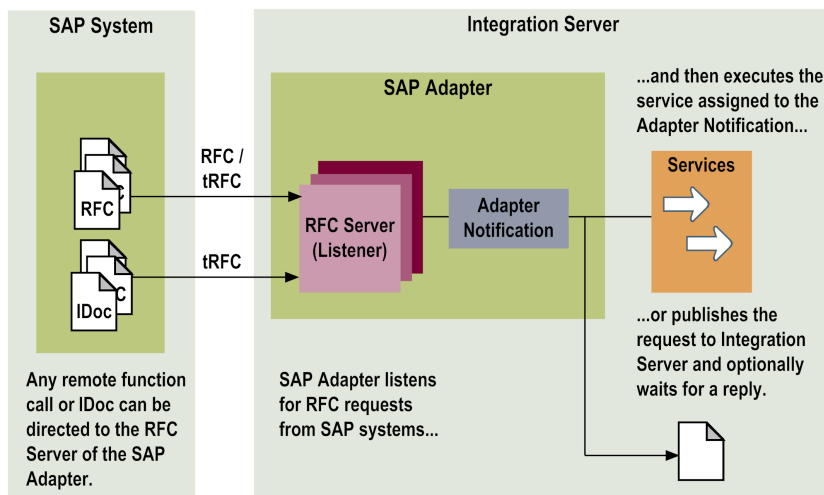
SAP System

Integration Server

SAP Adapter

...and then executes the service assigned to the Adapter Notification...

RFC / tRFC

RFC

Services

RFC Server (Listener)

Adapter Notification

tRFC

IDoc

...or publishes the request to Integration Server and optionally waits for a reply.

Any remote function call or IDoc can be directed to the RFC Server of the SAP Adapter.

SAP Adapter listens for RFC requests from SAP systems...